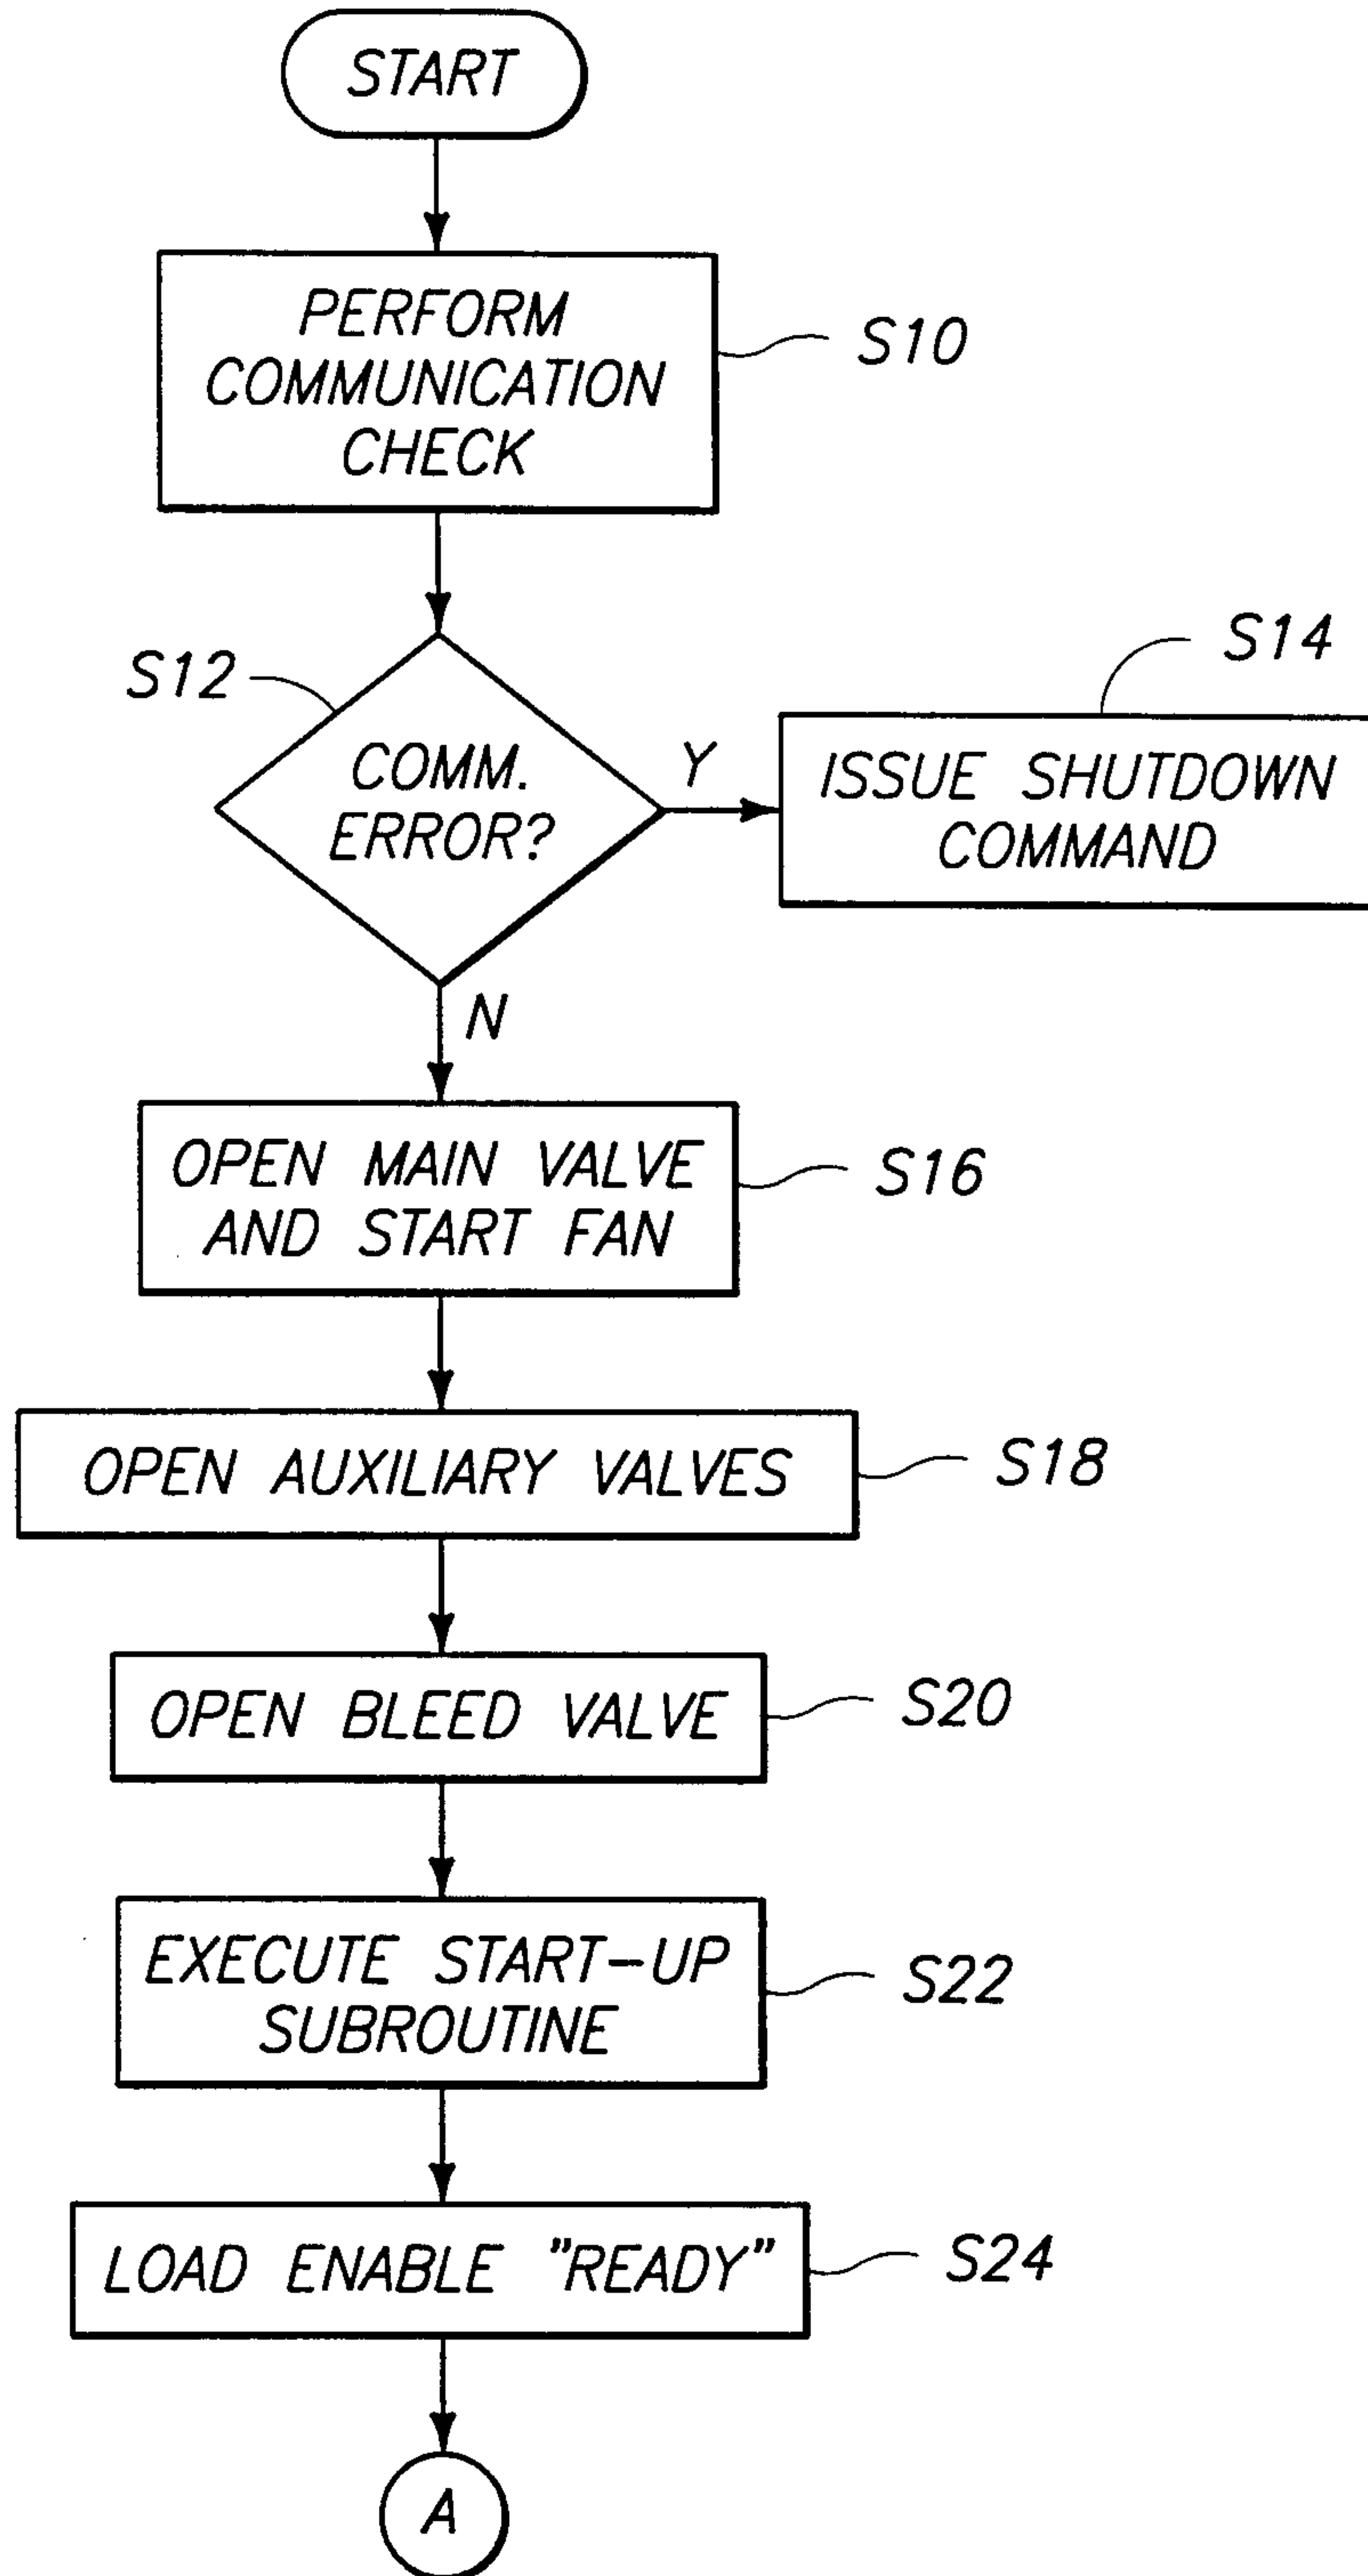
START

PERFORM COMMUNICATION CHECK

S10

S12

COMM. ERROR?

Y

S14

ISSUE SHUTDOWN COMMAND

N

OPEN MAIN VALVE AND START FAN

S16

OPEN AUXILIARY VALVES

S18

OPEN BLEED VALVE

S20

EXECUTE START-UP SUBROUTINE

S22

LOAD ENABLE "READY"

S24

A